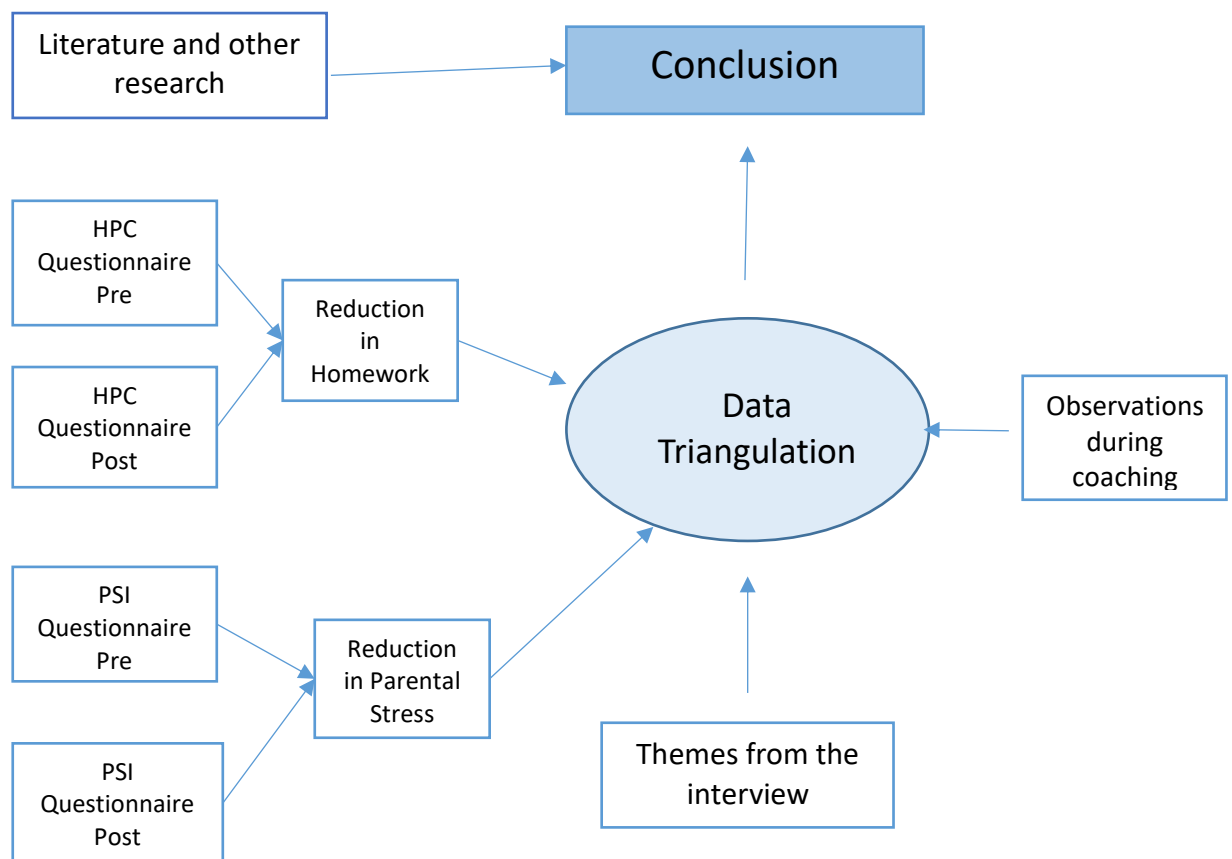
Literature and other research

Conclusion

HPC Questionnaire Pre

HPC Questionnaire Post

Reduction in Homework

Data Triangulation

Observations during coaching

PSI Questionnaire Pre

PSI Questionnaire Post

Reduction in Parental Stress

Themes from the interview